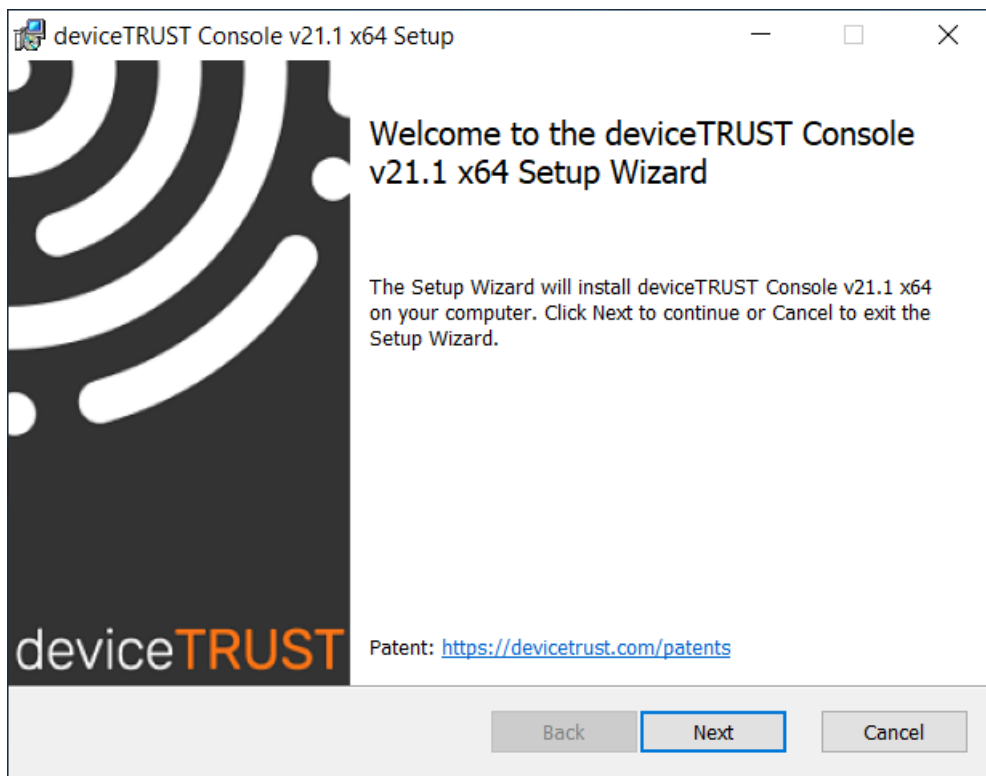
deviceTRUST Console v21.1 x64 Setup

deviceTRUST

Welcome to the deviceTRUST Console v21.1 x64 Setup Wizard

The Setup Wizard will install deviceTRUST Console v21.1 x64 on your computer. Click Next to continue or Cancel to exit the Setup Wizard.

Patent: https://devicetrust.com/patents

Back Next Cancel